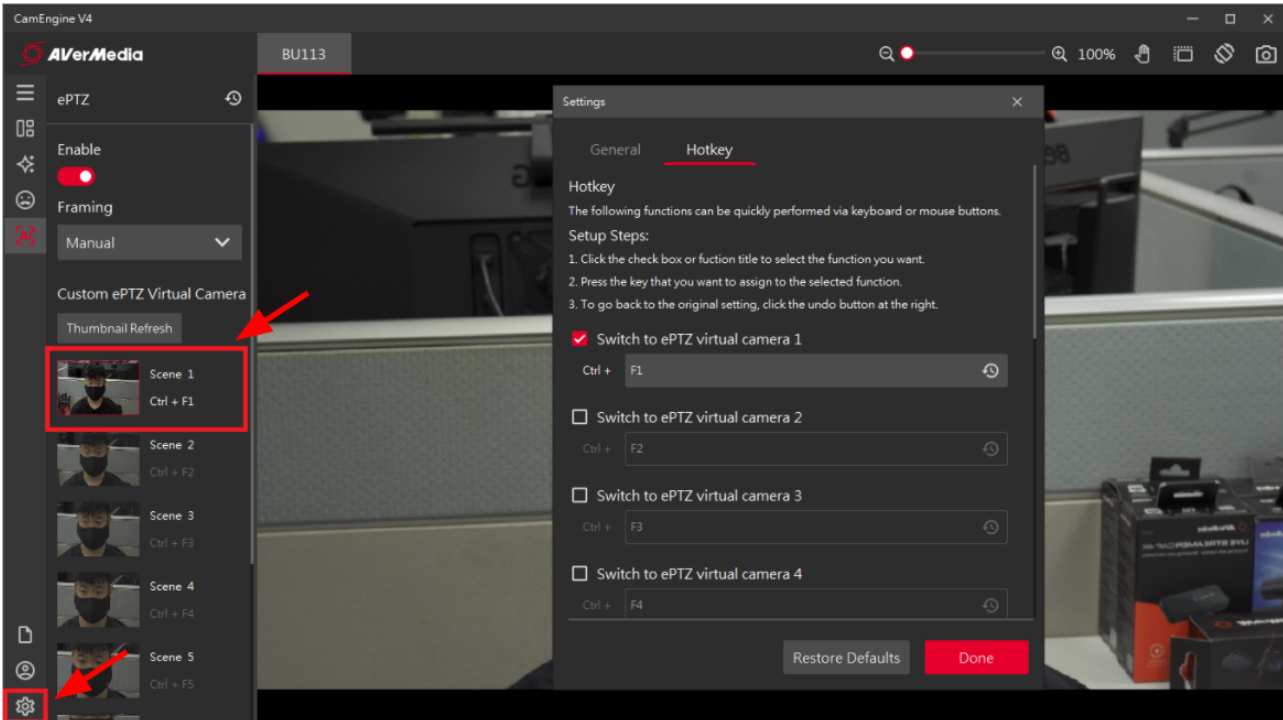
CamEngine V4

AVerMedia

BU113

100%

ePTZ

Enable

Framing

Manual

Custom ePTZ Virtual Camera

Thumbnail Refresh

Scene 1
Ctrl + F1

Scene 2
Ctrl + F2

Scene 3
Ctrl + F3

Scene 4
Ctrl + F4

Scene 5
Ctrl + F5

Settings

General Hotkey

Hotkey

The following functions can be quickly performed via keyboard or mouse buttons.

Setup Steps:

1. Click the check box or fuction title to select the function you want.

2. Press the key that you want to assign to the selected function.

3. To go back to the original setting, click the undo button at the right.

Switch to ePTZ virtual camera 1

Ctrl + F1

Switch to ePTZ virtual camera 2

Ctrl + F2

Switch to ePTZ virtual camera 3

Ctrl + F3

Switch to ePTZ virtual camera 4

Ctrl + F4

Restore Defaults

Done